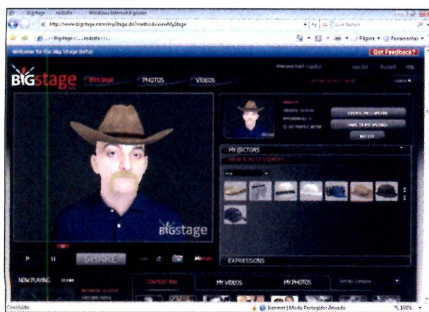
http://www.bigstage.com/myStage.do?method=viewMyStage

Welcome to the Big Stage Beta!

Got Feedback?

BIGstage

MY STAGE

PHOTOS

VIDEOS

MY EDITORS

HATS & ACCESSORIES

EXPRESSIONS

bigstage

SHARE

NOW PLAYING

CONTENT BAR

MY VIDEOS

MY PHOTOS

Internet | Modo Protegido: Ativado

100%